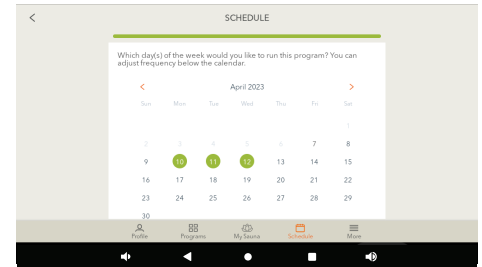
<
SCHEDULE

Which day(s) of the week would you like to run this program? You can adjust frequency below the calendar.

< April 2023 >

| Sun | Mon | Tue | Wed | Thu | Fri | Sat |
|---|---|---|---|---|---|---|
| | | | | | | 1 |
| 2 | 3 | 4 | 5 | 6 | 7 | 8 |
| 9 | 10 | 11 | 12 | 13 | 14 | 15 |
| 16 | 17 | 18 | 19 | 20 | 21 | 22 |
| 23 | 24 | 25 | 26 | 27 | 28 | 29 |
| 30 | | | | | | |

Profile
Programs
My Sauna
Schedule
More